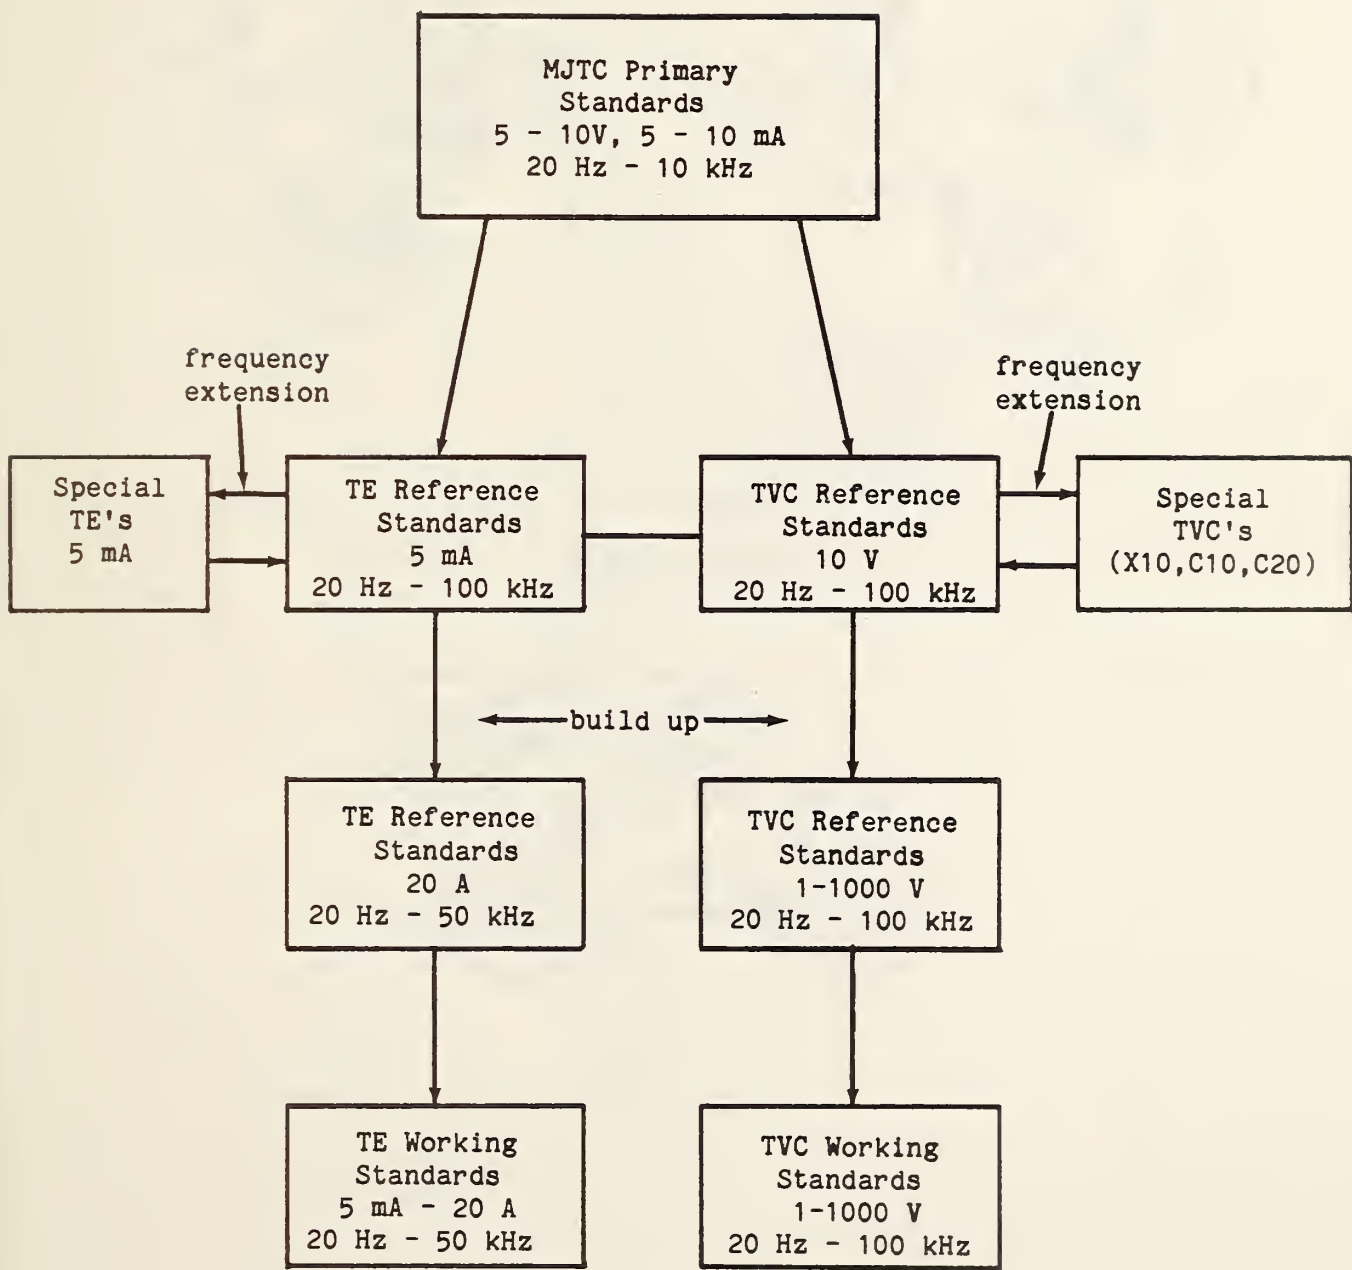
MJTC Primary Standards
5 - 10V, 5 - 10 mA
20 Hz - 10 kHz

frequency extension

frequency extension

Special TE's
5 mA

TE Reference Standards
5 mA
20 Hz - 100 kHz

TVC Reference Standards
10 V
20 Hz - 100 kHz

Special TVC's
(X10,C10,C20)

build up

TE Reference Standards
20 A
20 Hz - 50 kHz

TVC Reference Standards
1-1000 V
20 Hz - 100 kHz

TE Working Standards
5 mA - 20 A
20 Hz - 50 kHz

TVC Working Standards
1-1000 V
20 Hz - 100 kHz